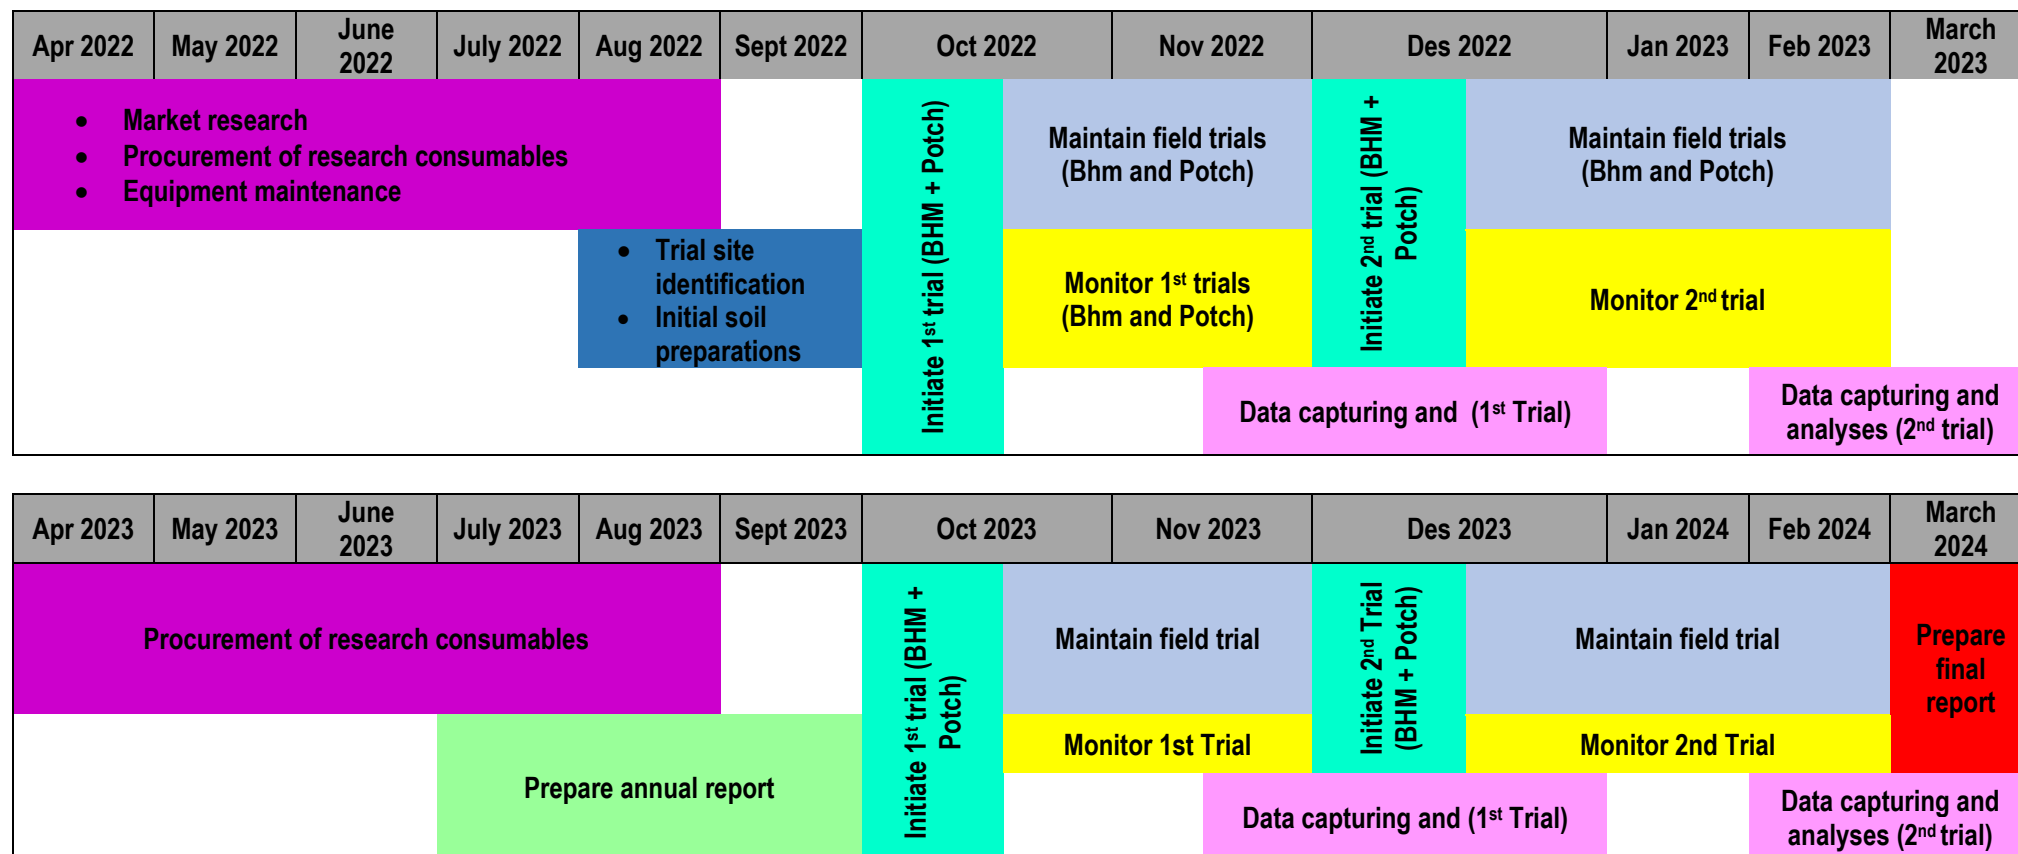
| Apr 2022 | May 2022 | June 2022 | July 2022 | Aug 2022 | Sept 2022 | Oct 2022 | Nov 2022 | Des 2022 | Jan 2023 | Feb 2023 | March 2023 |
|---|---|---|---|---|---|---|---|---|---|---|---|

- Market research
- Procurement of research consumables
- Equipment maintenance

- Trial site identification
- Initial soil preparations

Initiate 1$^{st}$ trial (BHM + Potch)

Maintain field trials (Bhm and Potch)

Monitor 1$^{st}$ trials (Bhm and Potch)

Initiate 2$^{nd}$ trial (BHM + Potch)

Maintain field trials (Bhm and Potch)

Monitor 2$^{nd}$ trial

Data capturing and (1$^{st}$ Trial)

Data capturing and analyses (2$^{nd}$ trial)

| Apr 2023 | May 2023 | June 2023 | July 2023 | Aug 2023 | Sept 2023 | Oct 2023 | Nov 2023 | Des 2023 | Jan 2024 | Feb 2024 | March 2024 |
|---|---|---|---|---|---|---|---|---|---|---|---|

Procurement of research consumables

Prepare annual report

Initiate 1$^{st}$ trial (BHM + Potch)

Maintain field trial

Monitor 1st Trial

Initiate 2$^{nd}$ Trial (BHM + Potch)

Maintain field trial

Monitor 2nd Trial

Prepare final report

Data capturing and (1$^{st}$ Trial)

Data capturing and analyses (2$^{nd}$ trial)